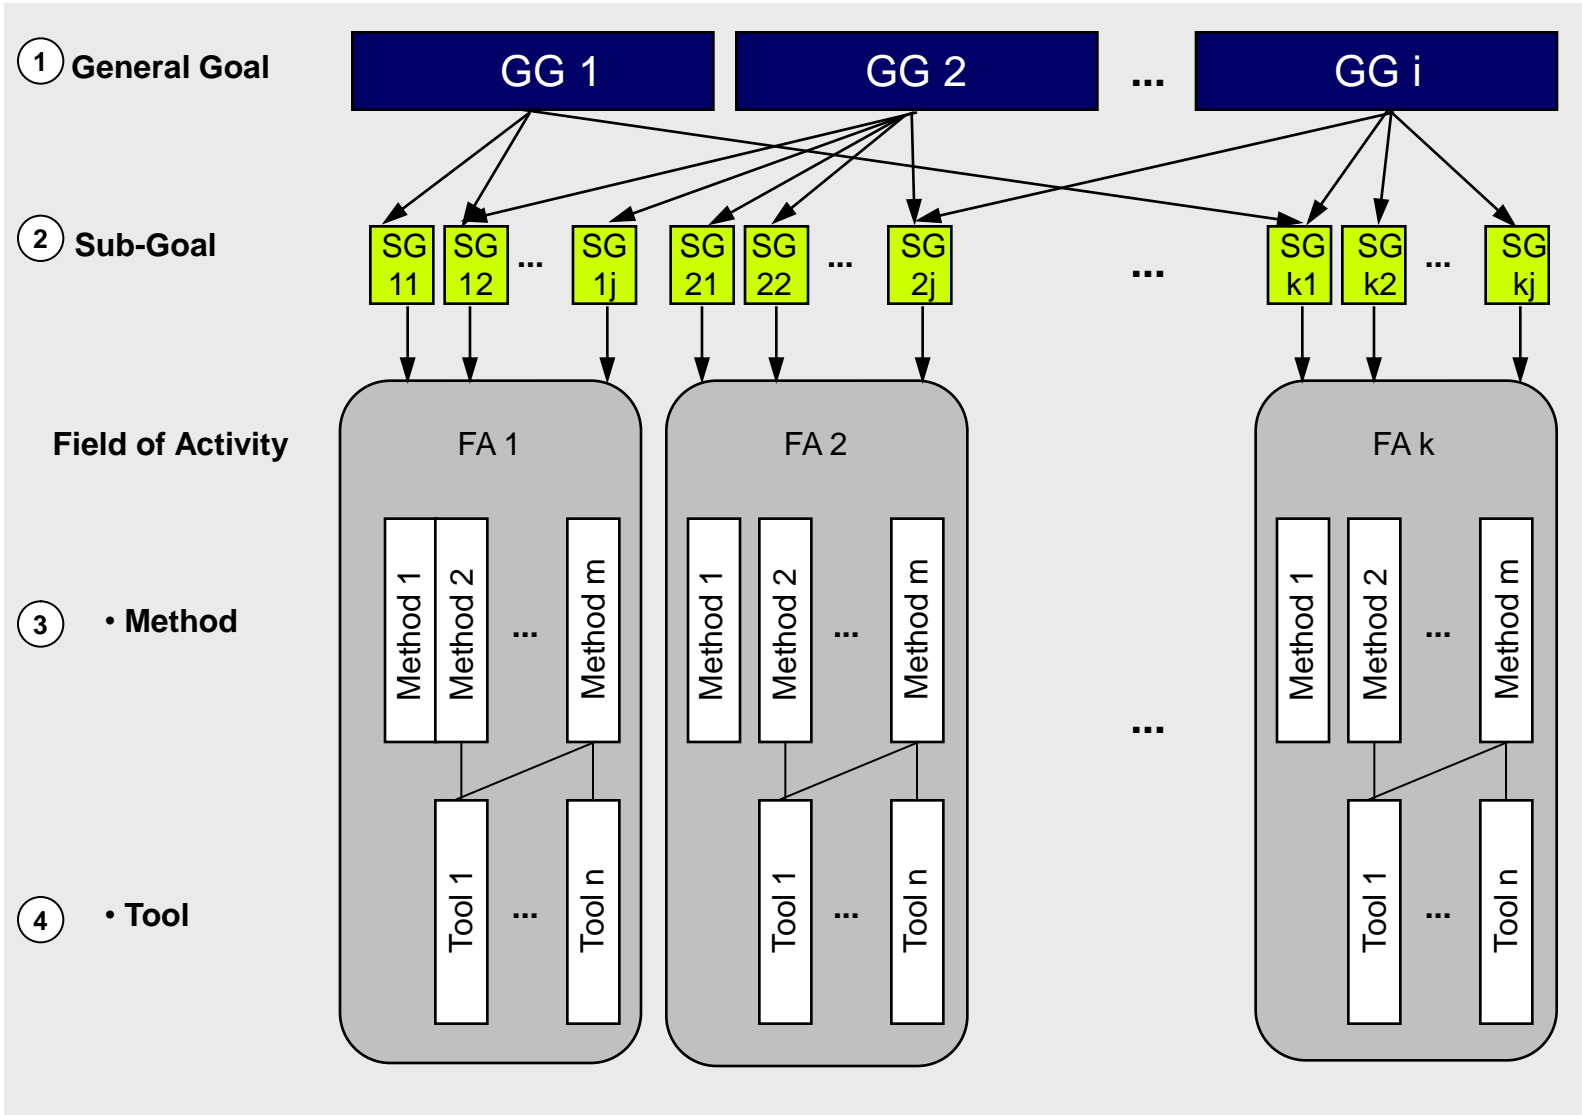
1 General Goal

GG 1 GG 2 ... GG i

2 Sub-Goal

SG 11 SG 12 ... SG 1j SG 21 SG 22 ... SG 2j ... SG k1 SG k2 ... SG kj

Field of Activity

FA 1

Method 1 Method 2 ... Method m

Tool 1 ... Tool n

FA 2

Method 1 Method 2 ... Method m

Tool 1 ... Tool n

...

FA k

Method 1 Method 2 ... Method m

Tool 1 ... Tool n

3 • Method

4 • Tool